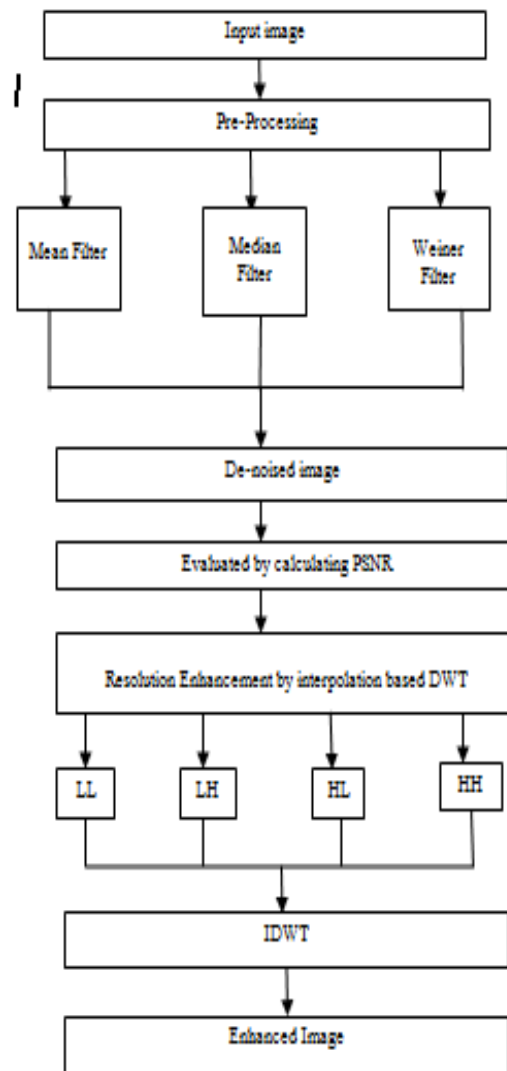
Input image

Pre-Processing

Mean Filter

Median Filter

Weiner Filter

De-noised image

Evaluated by calculating PSNR

Resolution Enhancement by interpolation based DWT

LL

LH

HL

HH

IDWT

Enhanced Image